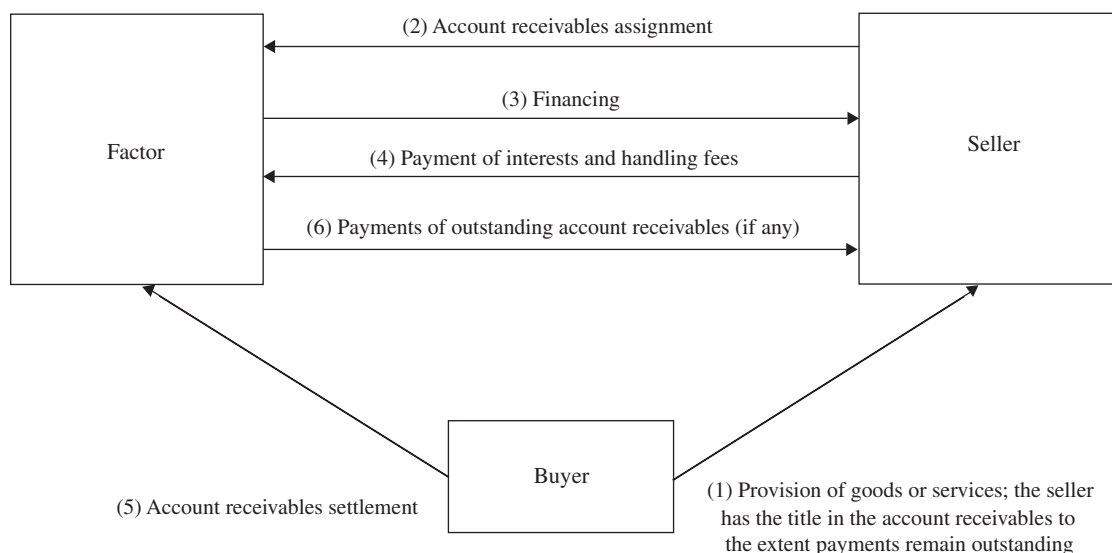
(2) Account receivables assignment

(3) Financing

Factor

Seller

(4) Payment of interests and handling fees

(6) Payments of outstanding account receivables (if any)

Buyer

(5) Account receivables settlement

(1) Provision of goods or services; the seller has the title in the account receivables to the extent payments remain outstanding